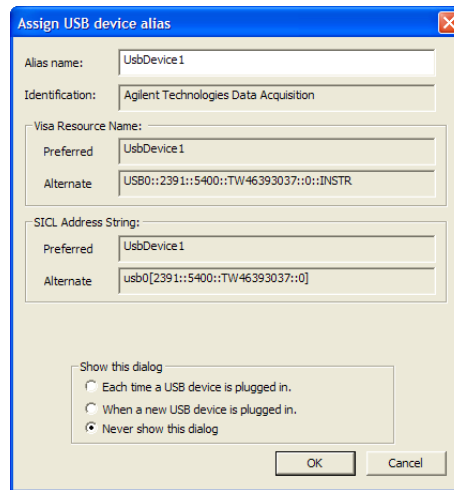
Assign USB device alias

Alias name: UsbDevice1

Identification: Agilent Technologies Data Acquisition

Visa Resource Name:

Preferred UsbDevice1

Alternate USB0::2391::5400::TW46393037::0::INSTR

SICL Address String:

Preferred UsbDevice1

Alternate usb0[2391::5400::TW46393037::0]

Show this dialog

Each time a USB device is plugged in.

When a new USB device is plugged in.

Never show this dialog

OK

Cancel